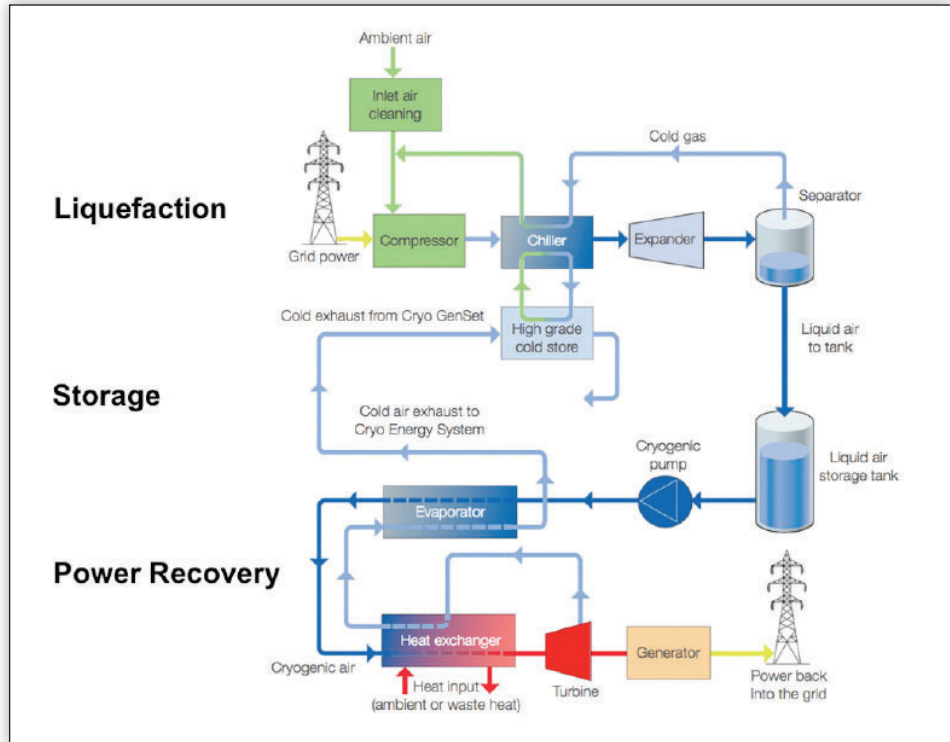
Ambient air

Inlet air cleaning

Cold gas

Liquefaction

Separator

Grid power

Compressor

Chiller

Expander

Cold exhaust from Cryo GenSet

High grade cold store

Liquid air to tank

Storage

Cold air exhaust to Cryo Energy System

Cryogenic pump

Liquid air storage tank

Evaporator

Power Recovery

Heat exchanger

Generator

Cryogenic air

Heat input (ambient or waste heat)

Turbine

Power back into the grid